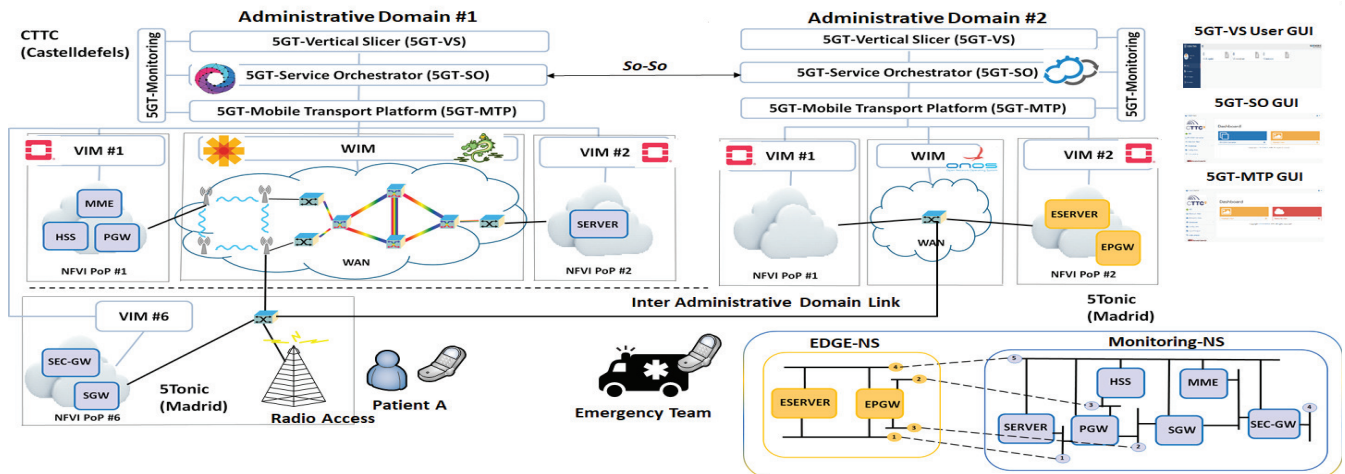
Administrative Domain #1

CTTC (Castelldefels)

5GT-Monitoring

5GT-Vertical Slicer (5GT-VS)

5GT-Service Orchestrator (5GT-SO)

5GT-Mobile Transport Platform (5GT-MTP)

VIM #1

WIM

VIM #2

MME

HSS

PGW

SERVER

WAN

NFVI PoP #1

NFVI PoP #2

So-So

Administrative Domain #2

5GT-Vertical Slicer (5GT-VS)

5GT-Service Orchestrator (5GT-SO)

5GT-Mobile Transport Platform (5GT-MTP)

5GT-Monitoring

VIM #1

WIM

onos

VIM #2

ESERVER

EPGW

WAN

NFVI PoP #1

NFVI PoP #2

5GT-VS User GUI

5GT-SO GUI

5GT-MTP GUI

Inter Administrative Domain Link

5Tonic (Madrid)

VIM #6

SEC-GW

SGW

NFVI PoP #6

5Tonic (Madrid)

Radio Access

Patient A

Emergency Team

EDGE-NS

ESERVER

EPGW

Monitoring-NS

HSS

MME

SERVER

PGW

SGW

SEC-GW

1 2 3 4 5 1 2 3 4 5